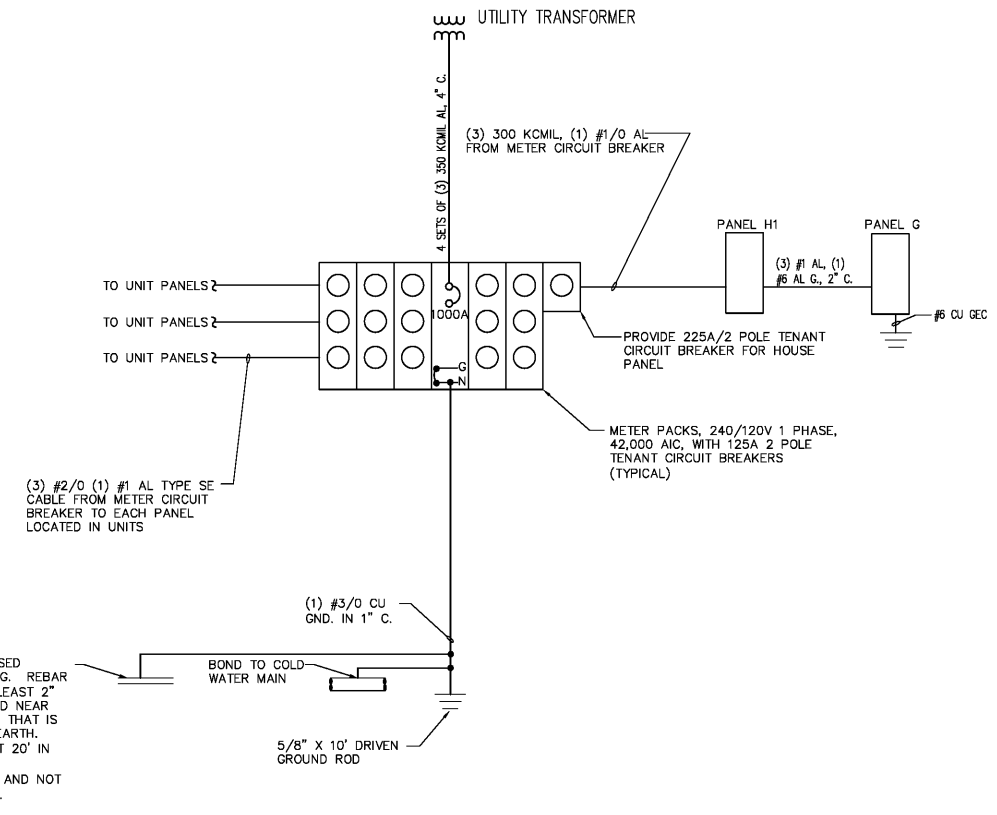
UTILITY TRANSFORMER

4 SETS OF (3) 350 KCMIL AL, 4" C.

(3) 300 KCMIL, (1) #1/0 AL FROM METER CIRCUIT BREAKER

PANEL H1

PANEL G

(3) #1 AL, (1) #6 AL G., 2" C.

TO UNIT PANELS

TO UNIT PANELS

TO UNIT PANELS

1000A

G

N

#6 CU GEC

PROVIDE 225A/2 POLE TENANT CIRCUIT BREAKER FOR HOUSE PANEL

METER PACKS, 240/120V 1 PHASE, 42,000 AIC, WITH 125A 2 POLE TENANT CIRCUIT BREAKERS (TYPICAL)

(3) #2/0 (1) #1 AL TYPE SE CABLE FROM METER CIRCUIT BREAKER TO EACH PANEL LOCATED IN UNITS

(1) #3/0 CU GND. IN 1" C.

SED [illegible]G. REBAR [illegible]EAST 2" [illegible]D NEAR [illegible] THAT IS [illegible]EARTH. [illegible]T 20' IN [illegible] AND NOT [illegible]

BOND TO COLD WATER MAIN

5/8" X 10' DRIVEN GROUND ROD